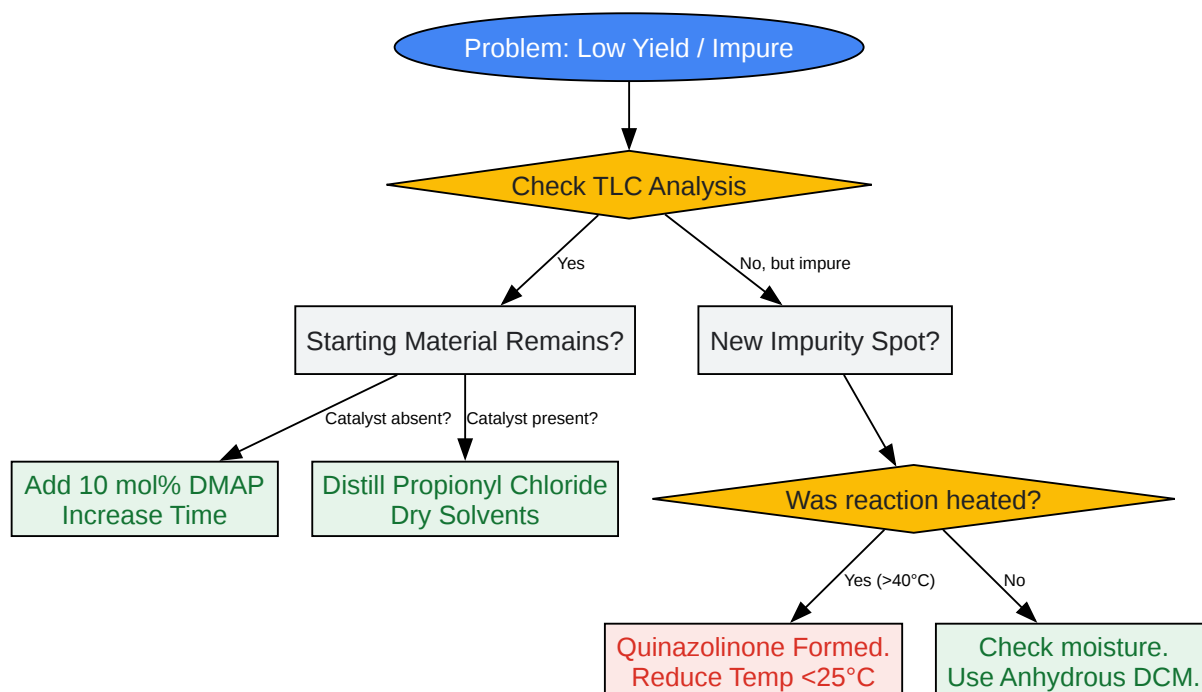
Problem: Low Yield / Impure

Check TLC Analysis

Yes

No, but impure

Starting Material Remains?

New Impurity Spot?

Catalyst absent?

Catalyst present?

Add 10 mol% DMAP
Increase Time

Distill Propionyl Chloride
Dry Solvents

Was reaction heated?

Yes (>40°C)

No

Quinazolinone Formed.
Reduce Temp <25°C

Check moisture.
Use Anhydrous DCM.